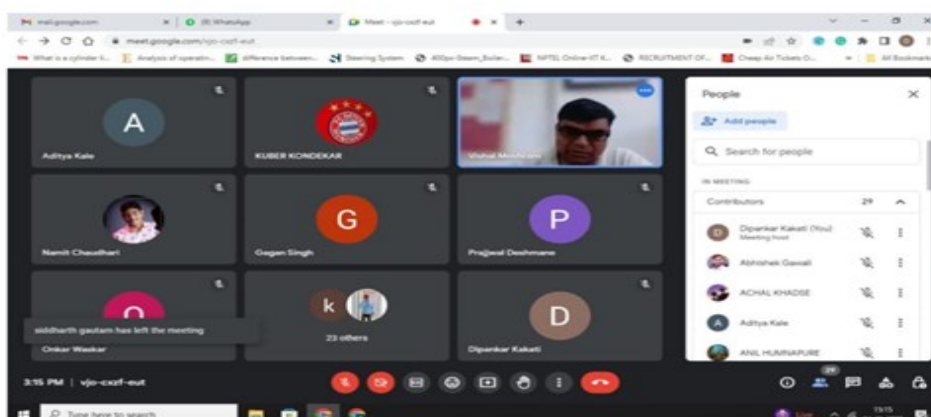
mail.google.com
(8) WhatsApp
Meet - vjo-cxzf-eut
meet.google.com/vjo-cxzf-eut
What is a cylinder h... Analysis of operatin... difference between... Steering System 400psi Steam Boiler... NPTEL Online-IIT K... RECRUITMENT OF... Cheap Air Tickets O... All Bookmarks

A
Aditya Kale
KUBER KONDEKAR
Vishal Meshram
Namit Chaudhari
G
Gagan Singh
P
Prajwal Deshmane
O
siddharth gautam has left the meeting
Onkar Waskar
k
23 others
D
Dipankar Kakati

People
Add people
Search for people
IN MEETING
Contributors 29
Dipankar Kakati (You)
Meeting host
Abhishek Gawali
ACHAL KHADSE
Aditya Kale
ANIL HUMNAPURE

3:15 PM | vjo-cxzf-eut
29
Type here to search
15:15